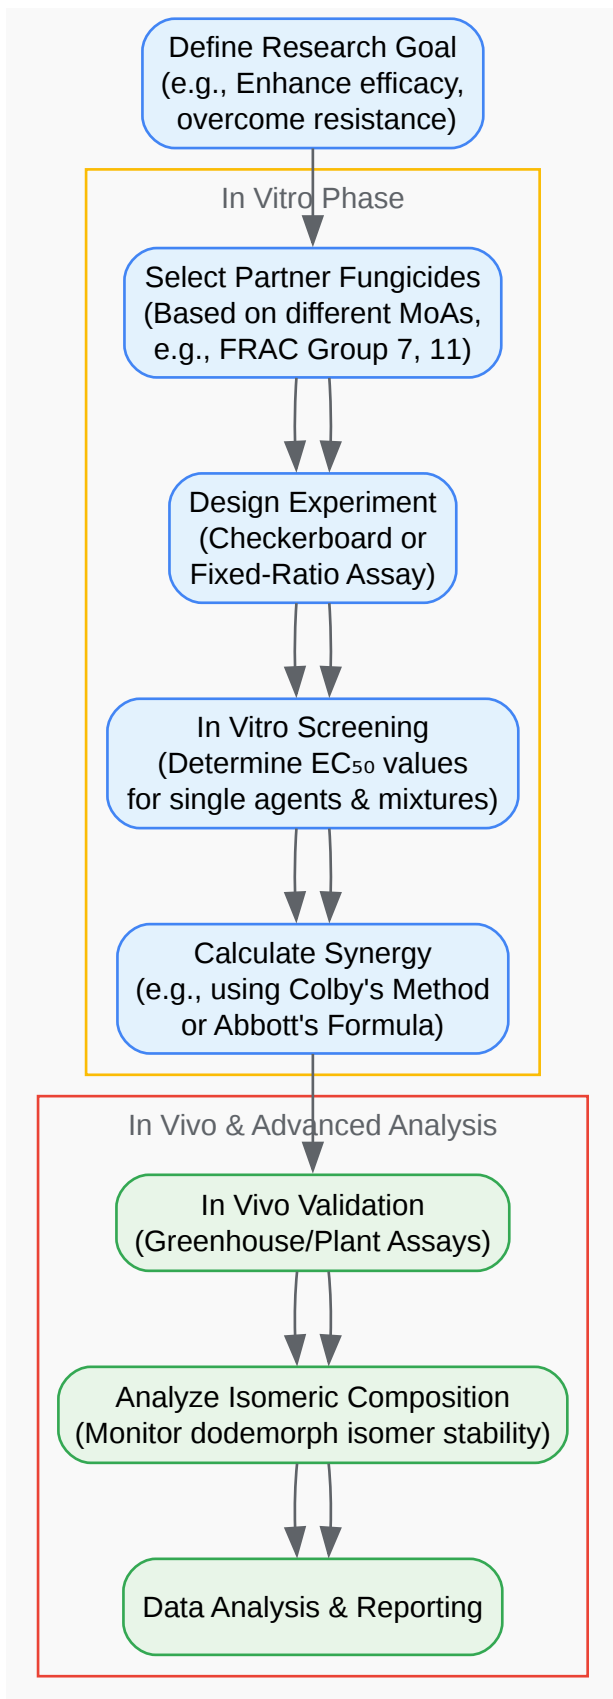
Define Research Goal
(e.g., Enhance efficacy, overcome resistance)

In Vitro Phase

Select Partner Fungicides
(Based on different MoAs, e.g., FRAC Group 7, 11)

Design Experiment
(Checkerboard or Fixed-Ratio Assay)

In Vitro Screening
(Determine $EC_{50}$ values for single agents & mixtures)

Calculate Synergy
(e.g., using Colby's Method or Abbott's Formula)

In Vivo & Advanced Analysis

In Vivo Validation
(Greenhouse/Plant Assays)

Analyze Isomeric Composition
(Monitor dodemorph isomer stability)

Data Analysis & Reporting